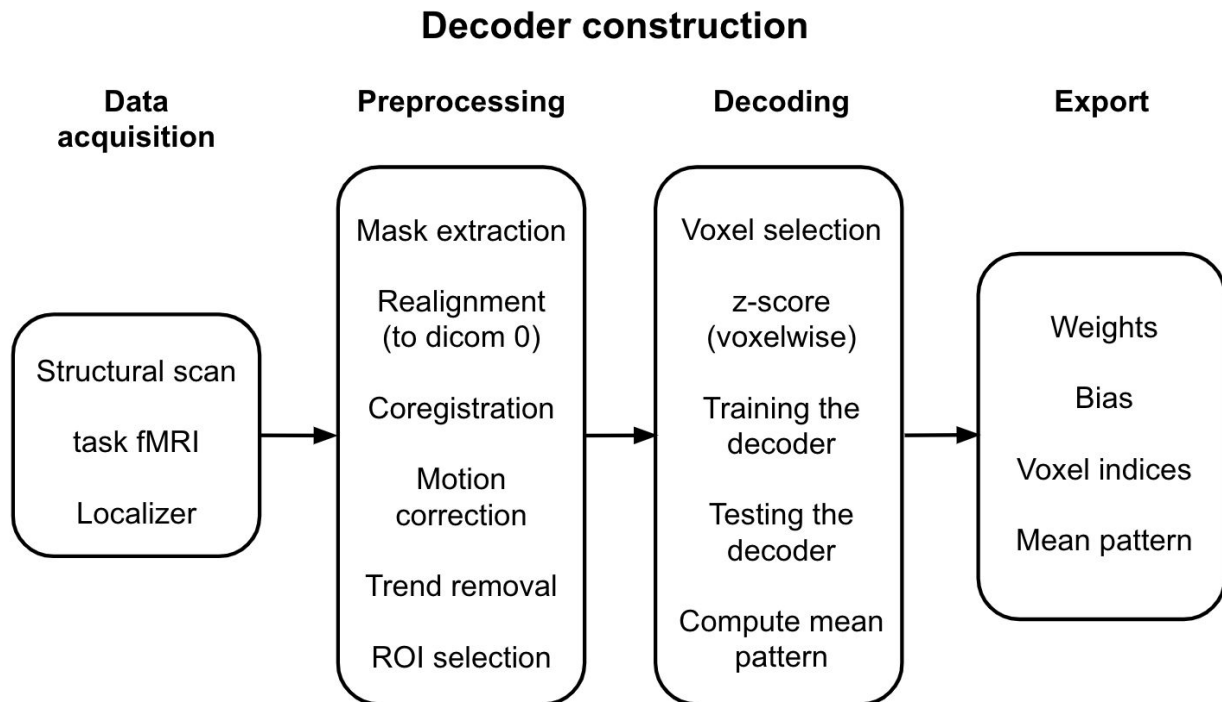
Decoder construction

Data acquisition

Structural scan

task fMRI

Localizer

Preprocessing

Mask extraction

Realignment (to dicom 0)

Coregistration

Motion correction

Trend removal

ROI selection

Decoding

Voxel selection

z-score (voxelwise)

Training the decoder

Testing the decoder

Compute mean pattern

Export

Weights

Bias

Voxel indices

Mean pattern